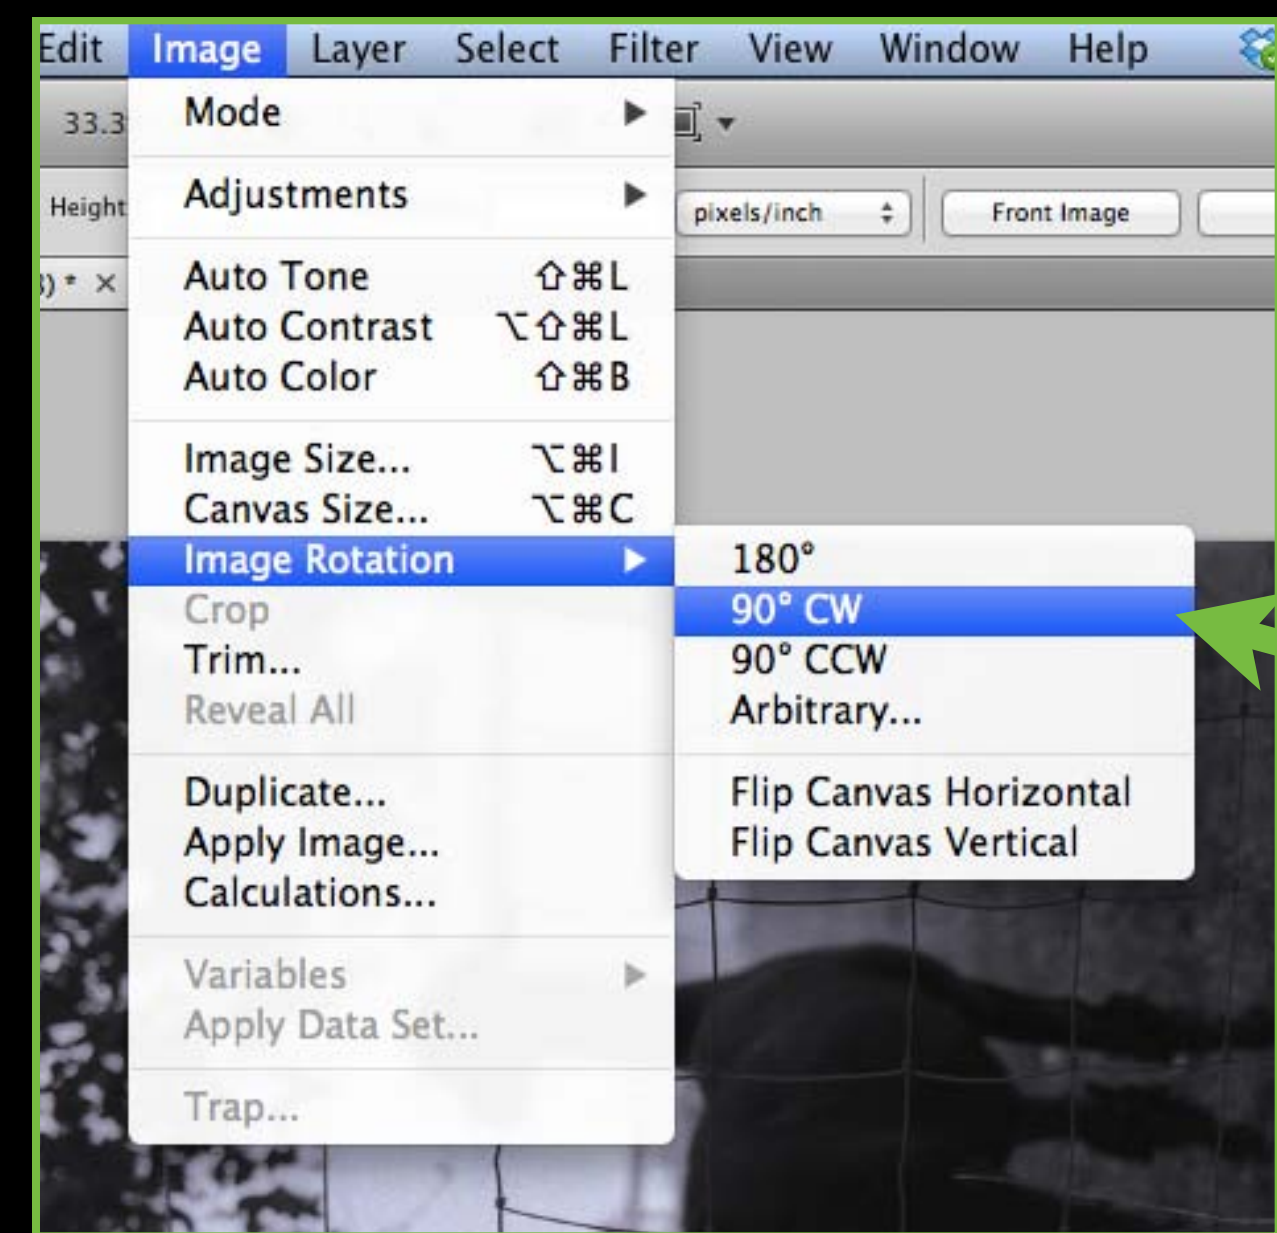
Edit Image Layer Select Filter View Window Help

33.3

Height

pixels/inch

Front Image

) * ×

Mode

Adjustments

Auto Tone ⇧⌘L
Auto Contrast ⌥⇧⌘L
Auto Color ⇧⌘B

Image Size... ⌥⌘I
Canvas Size... ⌥⌘C
Image Rotation
Crop
Trim...
Reveal All

Duplicate...
Apply Image...
Calculations...

Variables
Apply Data Set...

Trap...

180°
90° CW
90° CCW
Arbitrary...

Flip Canvas Horizontal
Flip Canvas Vertical